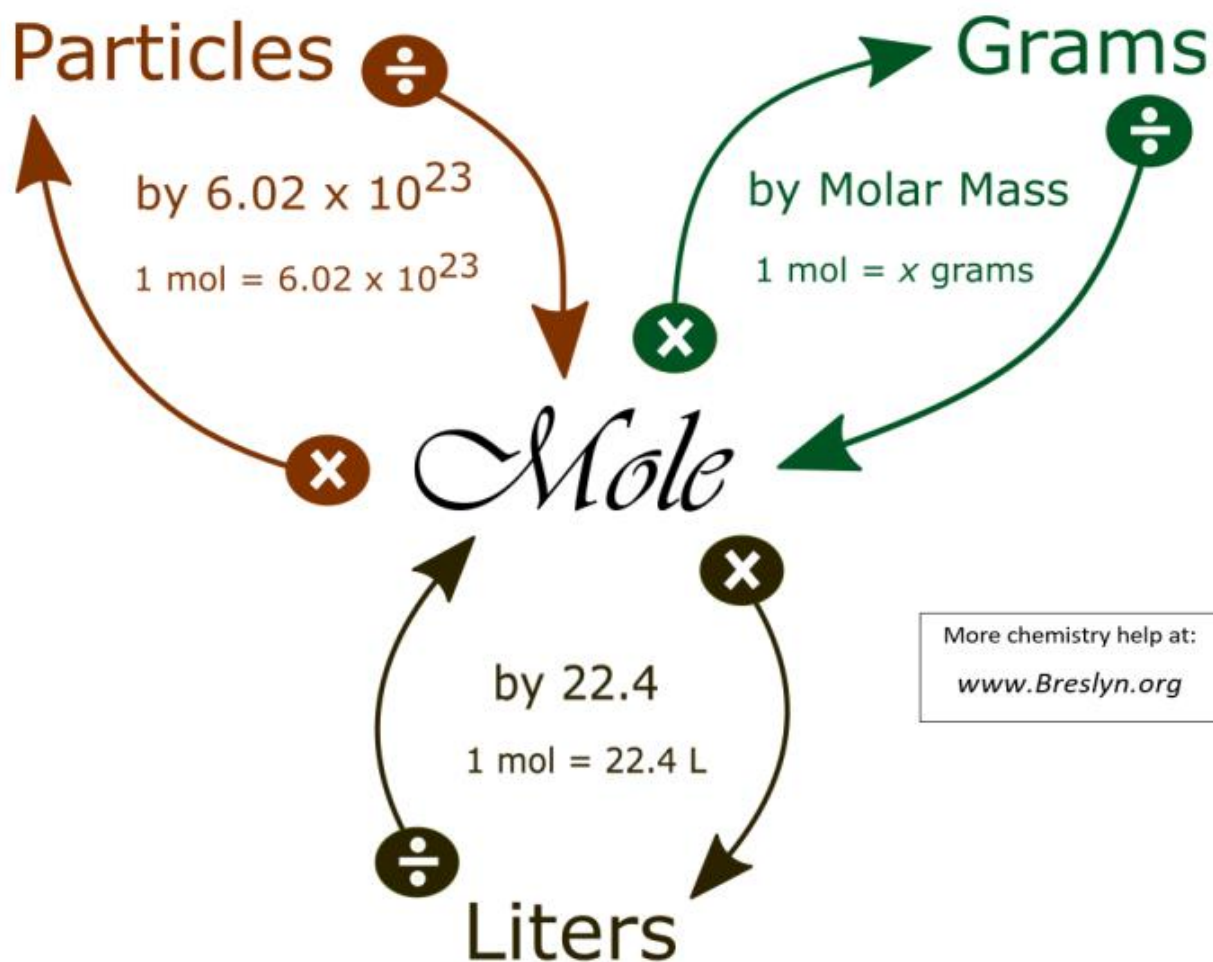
Particles $\div$

by $6.02 \times 10^{23}$

1 mol = $6.02 \times 10^{23}$

Grams

$\div$

by Molar Mass

1 mol = $x$ grams

$\times$

$\times$

Mole

$\times$

by 22.4

1 mol = 22.4 L

$\div$

Liters

More chemistry help at:
www.Breslyn.org